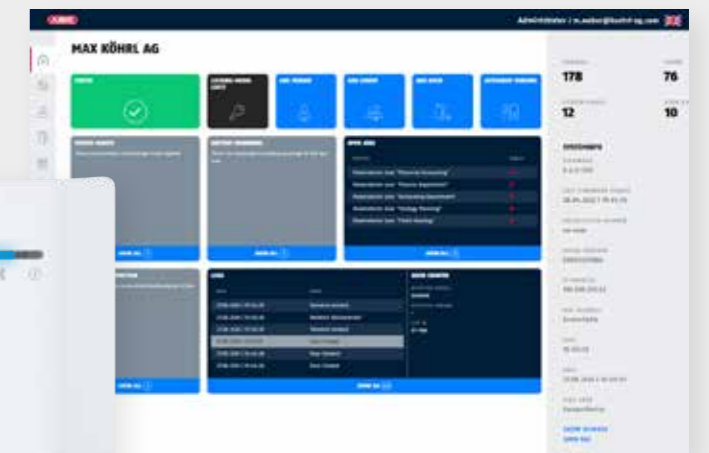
ABUS

Administrator / m.weber@koehrl-ag.com

MAX KÖHRL AG

STATUS

LICENSE MODEL LIMIT

ADD PERSON

ADD GROUP

ADD DOOR

AUTHORIZE PERSONS

OPEN JOBS

Reorientation door "Financial Accounting"

Reorientation door "Finance department"

Reorientation door "Accounting department"

Reorientation door "Strategy Planning"

Reorientation door "Think tanking"

SHOW ALL

SHOW ALL

SHOW ALL

SHOW ALL

SHOW ALL

LOGS

178

76

12

10

SHOW ALL